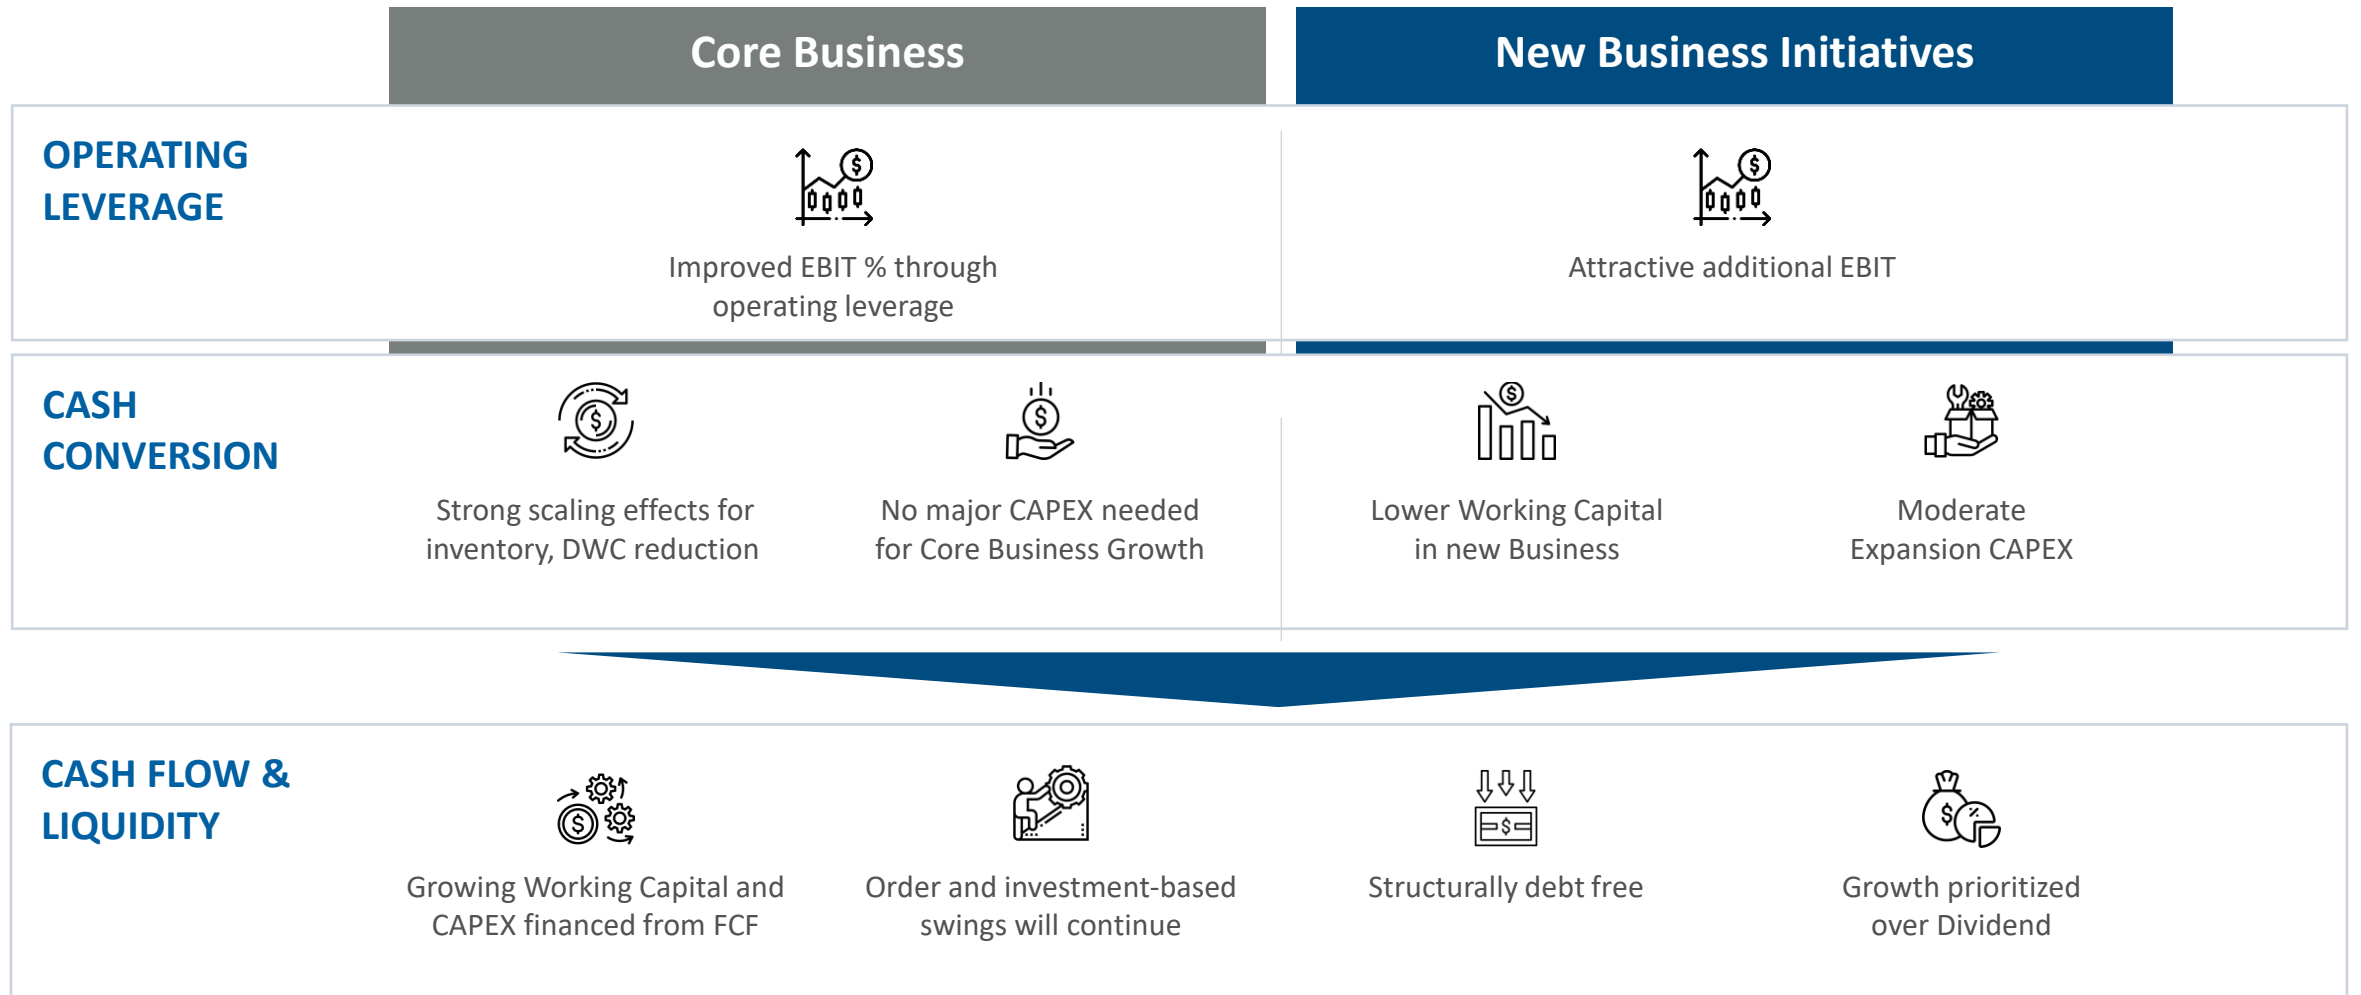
Core Business

New Business Initiatives

OPERATING LEVERAGE

Improved EBIT % through operating leverage

Attractive additional EBIT

CASH CONVERSION

Strong scaling effects for inventory, DWC reduction

No major CAPEX needed for Core Business Growth

Lower Working Capital in new Business

Moderate Expansion CAPEX

CASH FLOW & LIQUIDITY

Growing Working Capital and CAPEX financed from FCF

Order and investment-based swings will continue

Structurally debt free

Growth prioritized over Dividend